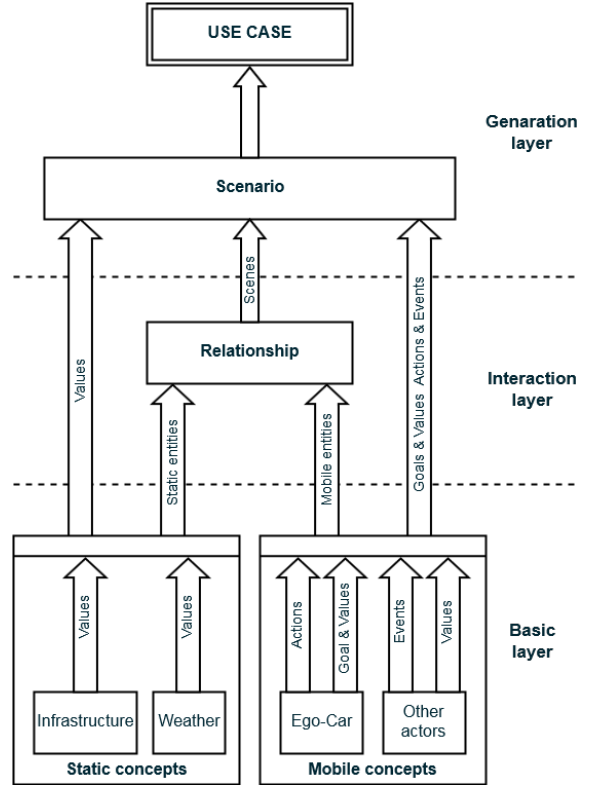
USE CASE

Genaration layer

Scenario

Scenes

Values

Goals & Values

Actions & Events

Relationship

Interaction layer

Static entities

Mobile entities

Values

Values

Actions

Goal & Values

Events

Values

Basic layer

Infrastructure

Weather

Ego-Car

Other actors

Static concepts

Mobile concepts